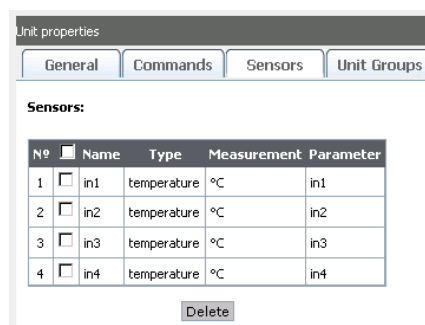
Unit properties

General | Commands | Sensors | Unit Groups

Sensors:

| № | ☐ | Name | Type | Measurement | Parameter |
|---|---|---|---|---|---|
| 1 | ☐ | in1 | temperature | °C | in1 |
| 2 | ☐ | in2 | temperature | °C | in2 |
| 3 | ☐ | in3 | temperature | °C | in3 |
| 4 | ☐ | in4 | temperature | °C | in4 |

Delete